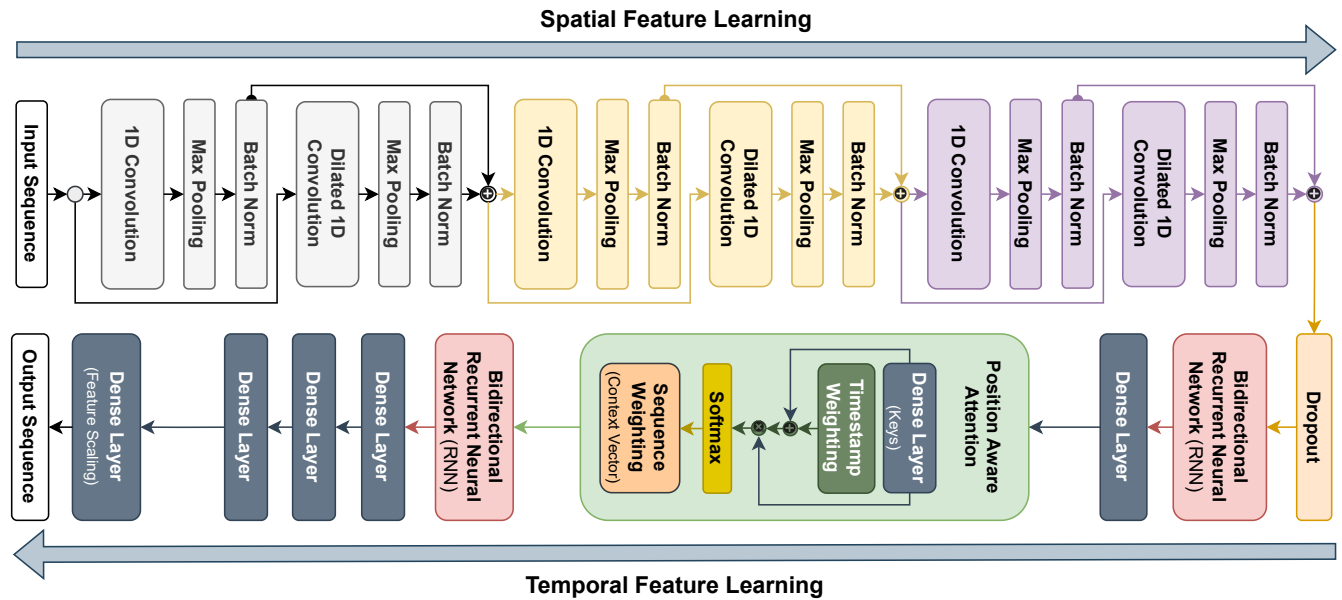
Spatial Feature Learning

Input Sequence

1D Convolution

Max Pooling

Batch Norm

Dilated 1D Convolution

Max Pooling

Batch Norm

1D Convolution

Max Pooling

Batch Norm

Dilated 1D Convolution

Max Pooling

Batch Norm

1D Convolution

Max Pooling

Batch Norm

Dilated 1D Convolution

Max Pooling

Batch Norm

Dropout

Bidirectional Recurrent Neural Network (RNN)

Dense Layer

Position Aware Attention

Dense Layer (Keys)

Timestamp Weighting

Softmax

Sequence Weighting (Context Vector)

Bidirectional Recurrent Neural Network (RNN)

Dense Layer

Dense Layer

Dense Layer

Dense Layer (Feature Scaling)

Output Sequence

Temporal Feature Learning